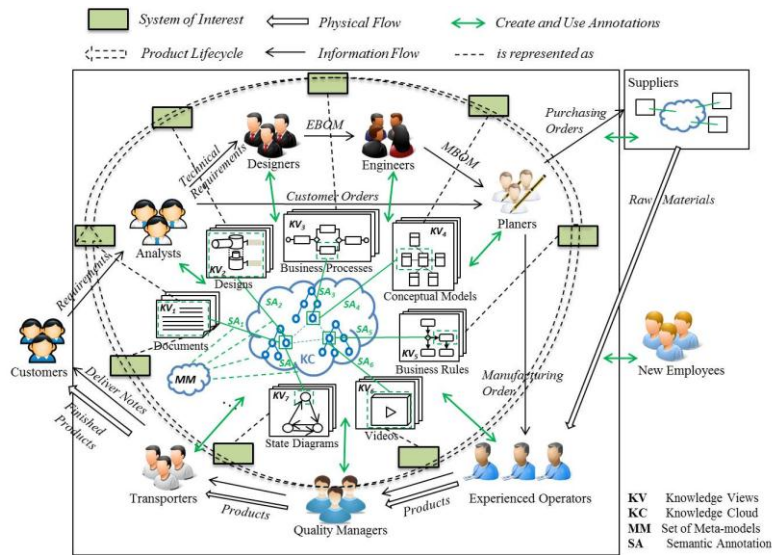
System of Interest
Physical Flow
Create and Use Annotations
Product Lifecycle
Information Flow
is represented as

Suppliers
Purchasing Orders
Raw Materials

Designers
EBOM
Engineers
MBOM
Planers
Technical Requirements
Customer Orders
Analysts
Requirements
$KV_3$
$KV_4$
$KV_2$
Designs
Business Processes
Conceptual Models
$KV_1$
Documents
$SA_1$
$SA_2$
$SA_3$
$SA_4$
$SA_5$
$SA_6$
$SA_7$
$SA_8$
KC
MM
$KV_5$
Business Rules
$KV_6$
Videos
$KV_7$
State Diagrams
Customers
Deliver Notes
Finished Products
Manufacturing Order
New Employees
Transporters
Products
Quality Managers
Products
Experienced Operators

KV Knowledge Views
KC Knowledge Cloud
MM Set of Meta-models
SA Semantic Annotation